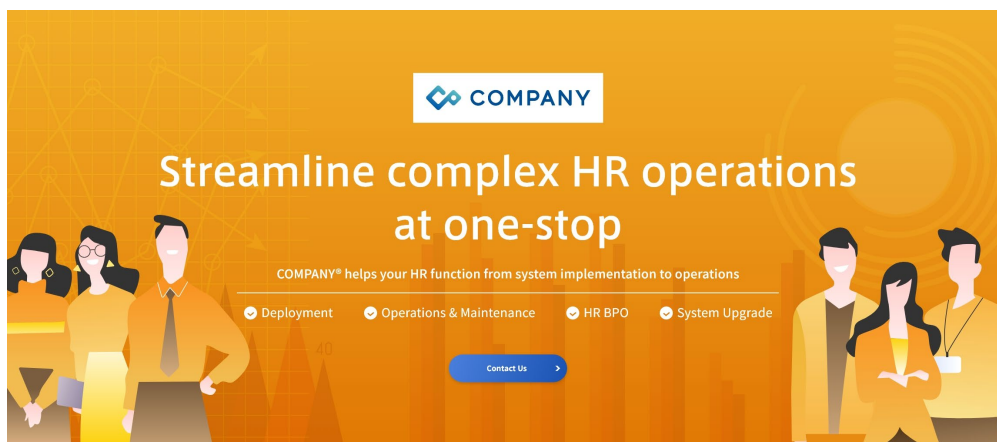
COMPANY

Streamline complex HR operations at one-stop

COMPANY® helps your HR function from system implementation to operations

Deployment
Operations & Maintenance
HR BPO
System Upgrade

Contact Us

40